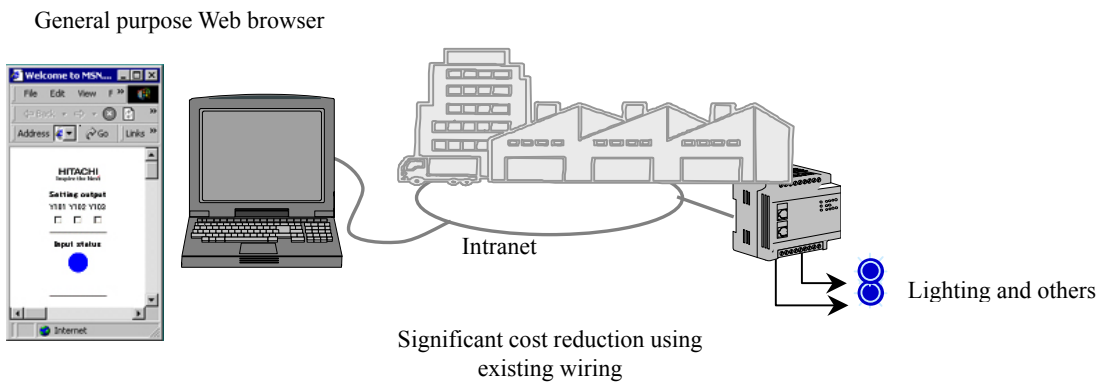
General purpose Web browser

Welcome to MSN...

File Edit View F »

Back

Address Go Links »

HITACHI
Inspire the Next

Setting output

Y101 Y102 Y103

Input status

Internet

Intranet

Lighting and others

Significant cost reduction using existing wiring